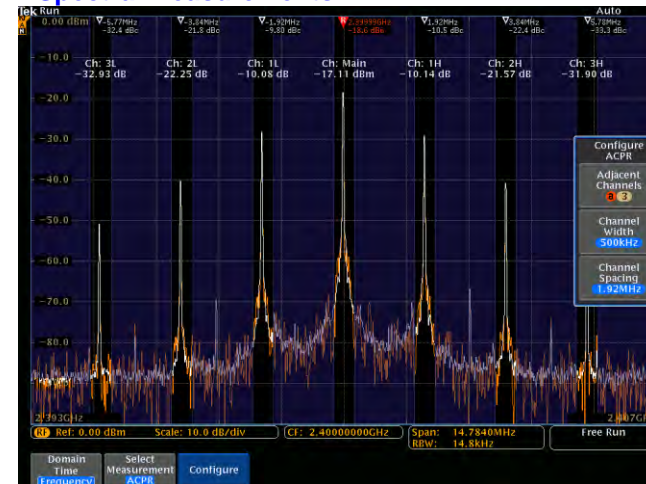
Tek Run

Auto

0.00 dBm

-5.77MHz -32.4 dBc

-3.84MHz -21.8 dBc

-1.92MHz -9.80 dBc

2.39999GHz -18.6 dBm

1.92MHz -10.5 dBc

3.84MHz -22.4 dBc

5.78MHz -33.3 dBc

-10.0

Ch: 3L -32.93 dB

Ch: 2L -22.25 dB

Ch: 1L -10.08 dB

Ch: Main -17.11 dBm

Ch: 1H -10.14 dB

Ch: 2H -21.57 dB

Ch: 3H -31.90 dB

-20.0

-30.0

-40.0

-50.0

-60.0

-70.0

-80.0

Configure ACPR

Adjacent Channels a 3

Channel Width 500kHz

Channel Spacing 1.92MHz

2.393GHz

2.407GHz

RF Ref: 0.00 dBm Scale: 10.0 dB/div

CF: 2.40000000GHz

Span: 14.7840MHz
RBW: 14.8kHz

Free Run

Domain Time Frequency

Select Measurement ACPR

Configure